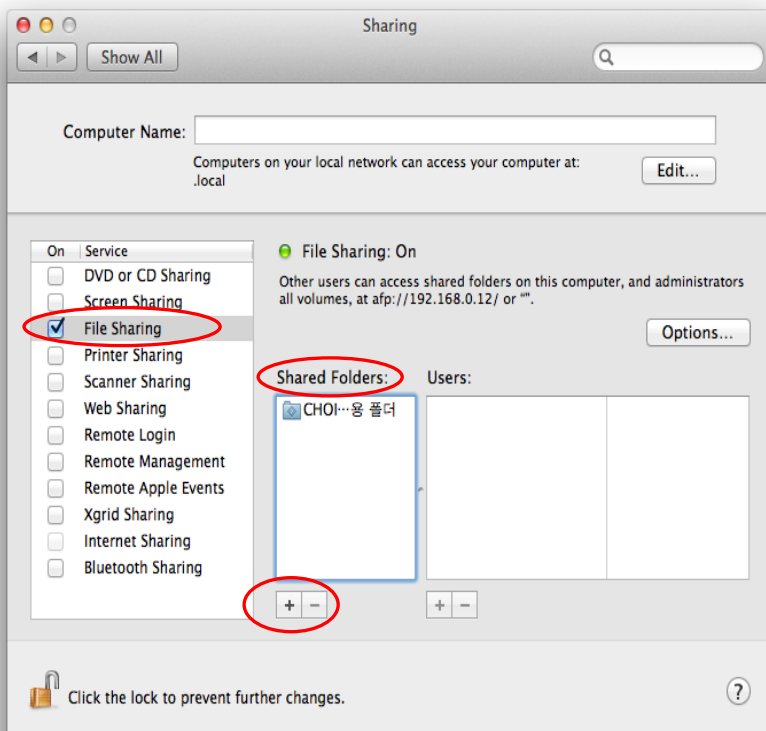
Sharing

Show All

Computer Name:

Computers on your local network can access your computer at: .local

Edit...

| On | Service |
|---|---|
| ☐ | DVD or CD Sharing |
| ☐ | Screen Sharing |
| ☑ | File Sharing |
| ☐ | Printer Sharing |
| ☐ | Scanner Sharing |
| ☐ | Web Sharing |
| ☐ | Remote Login |
| ☐ | Remote Management |
| ☐ | Remote Apple Events |
| ☐ | Xgrid Sharing |
| ☐ | Internet Sharing |
| ☐ | Bluetooth Sharing |

File Sharing: On

Other users can access shared folders on this computer, and administrators all volumes, at afp://192.168.0.12/ or "".

Options...

Shared Folders:

CHOI…용 폴더

Users:

+ −

+ −

Click the lock to prevent further changes.

?